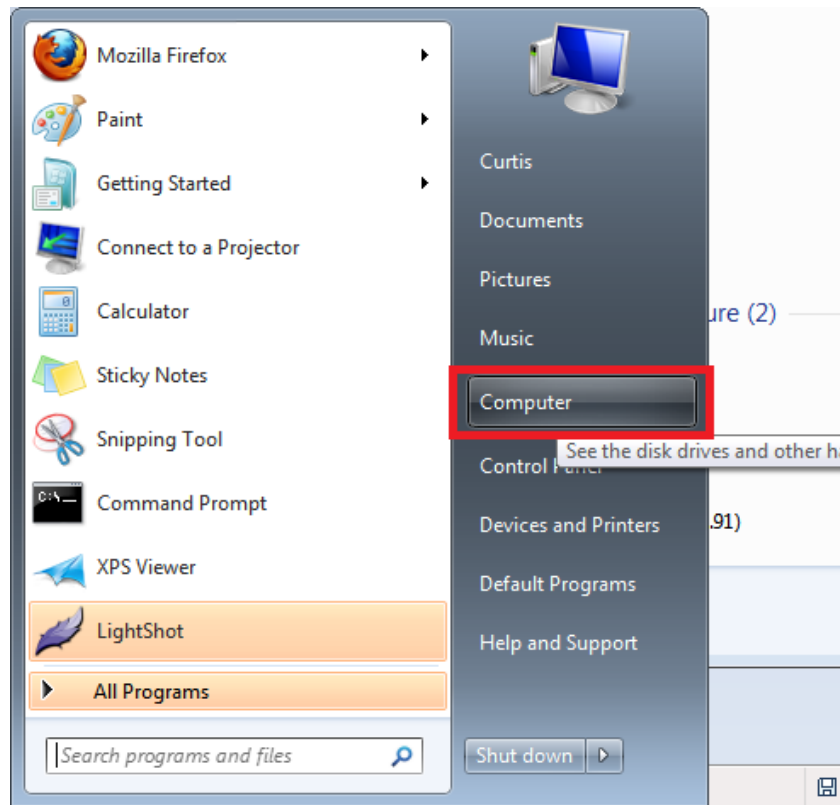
Mozilla Firefox
Paint
Getting Started
Connect to a Projector
Calculator
Sticky Notes
Snipping Tool
Command Prompt
XPS Viewer
LightShot
All Programs
Search programs and files

Curtis
Documents
Pictures
Music
Computer
See the disk drives and other h
Control Panel
Devices and Printers
Default Programs
Help and Support
Shut down

ure (2)
.91)